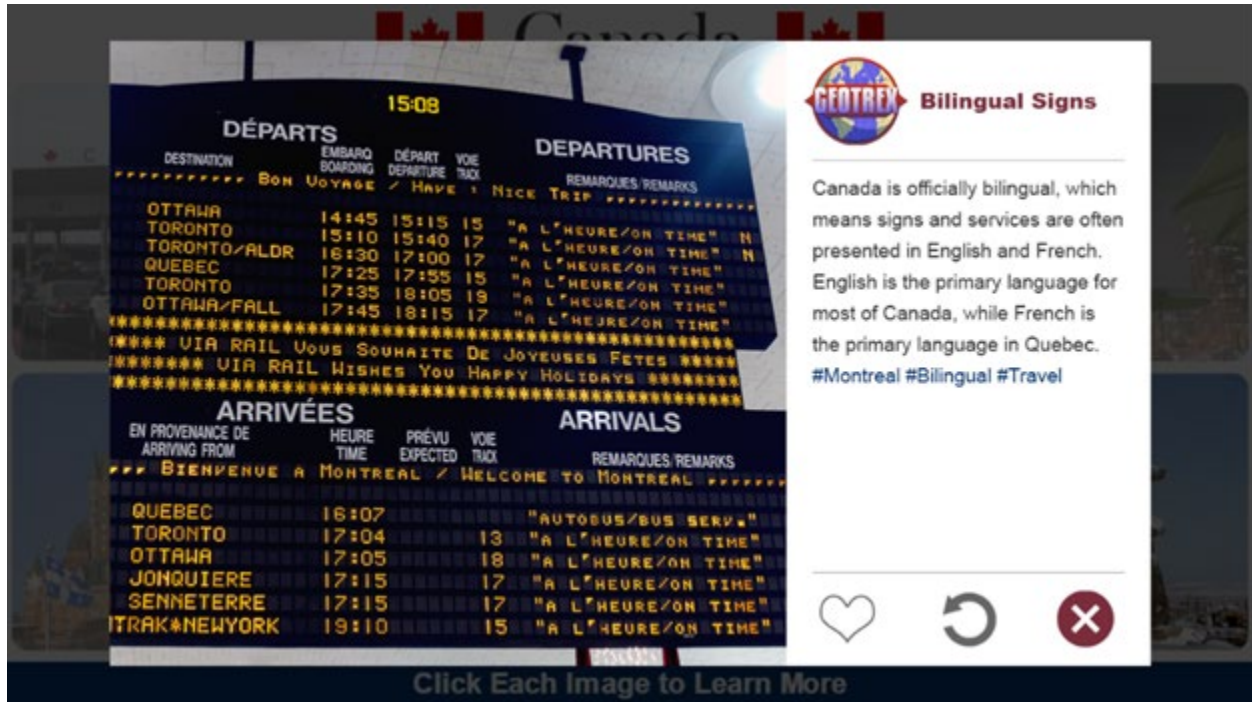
Canada

15:08

DÉPARTS

DESTINATION | EMBARQ BOARDING | DÉPART DEPARTURE | VOIE TRACK

DEPARTURES

REMARQUES/REMARKS

BON VOYAGE / HAVE A NICE TRIP

| DESTINATION | EMBARQ BOARDING | DÉPART DEPARTURE | VOIE TRACK | REMARQUES/REMARKS |
|---|---|---|---|---|
| OTTAWA | 14:45 | 15:15 | 15 | "A L'HEURE/ON TIME" |
| TORONTO | 15:10 | 15:40 | 17 | "A L'HEURE/ON TIME" N |
| TORONTO/ALDR | 16:30 | 17:00 | 17 | "A L'HEURE/ON TIME" N |
| QUEBEC | 17:25 | 17:55 | 15 | "A L'HEURE/ON TIME" |
| TORONTO | 17:35 | 18:05 | 19 | "A L'HEURE/ON TIME" |
| OTTAWA/FALL | 17:45 | 18:15 | 17 | "A L'HEJRE/ON TIME" |

VIA RAIL VOUS SOUHAITE DE JOYEUSES FETES
VIA RAIL WISHES YOU HAPPY HOLIDAYS

ARRIVÉES

ARRIVALS

BIENVENUE A MONTREAL / WELCOME TO MONTREAL

| EN PROVENANCE DE ARRIVING FROM | HEURE TIME | PRÉVU EXPECTED | VOIE TRACK | REMARQUES/REMARKS |
|---|---|---|---|---|
| QUEBEC | 16:07 | | | "AUTOBUS/BUS SERV." |
| TORONTO | 17:04 | | 13 | "A L'HEURE/ON TIME" |
| OTTAWA | 17:05 | | 18 | "A L'HEURE/ON TIME" |
| JONQUIERE | 17:15 | | 17 | "A L'HEURE/ON TIME" |
| SENNETERRE | 17:15 | | 17 | "A L'HEURE/ON TIME" |
| TRAK*NEWYORK | 19:10 | | 15 | "A L'HEURE/ON TIME" |

GEOTREX

Bilingual Signs

Canada is officially bilingual, which means signs and services are often presented in English and French. English is the primary language for most of Canada, while French is the primary language in Quebec. #Montreal #Bilingual #Travel

Click Each Image to Learn More